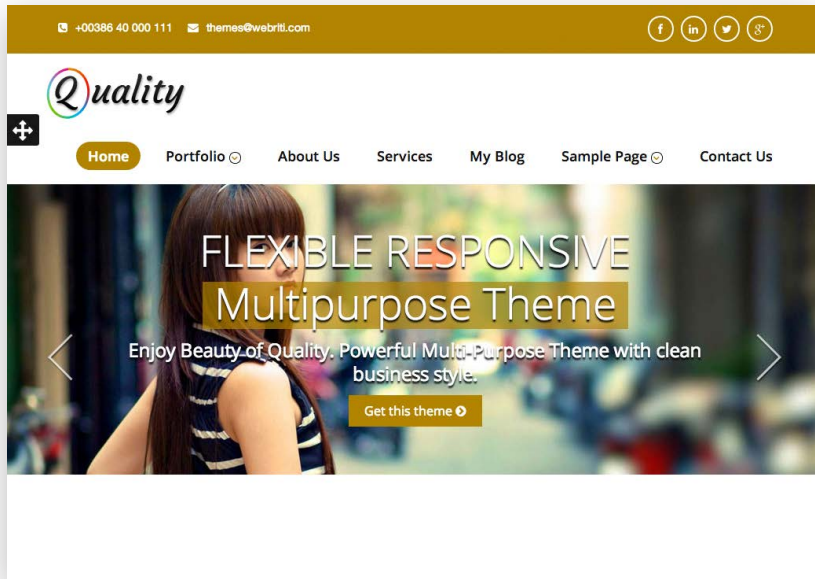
+00386 40 000 111 themes@webriti.com

Quality

Home Portfolio About Us Services My Blog Sample Page Contact Us

FLEXIBLE RESPONSIVE
Multipurpose Theme
Enjoy Beauty of Quality. Powerful Multi-Purpose Theme with clean business style.
Get this theme